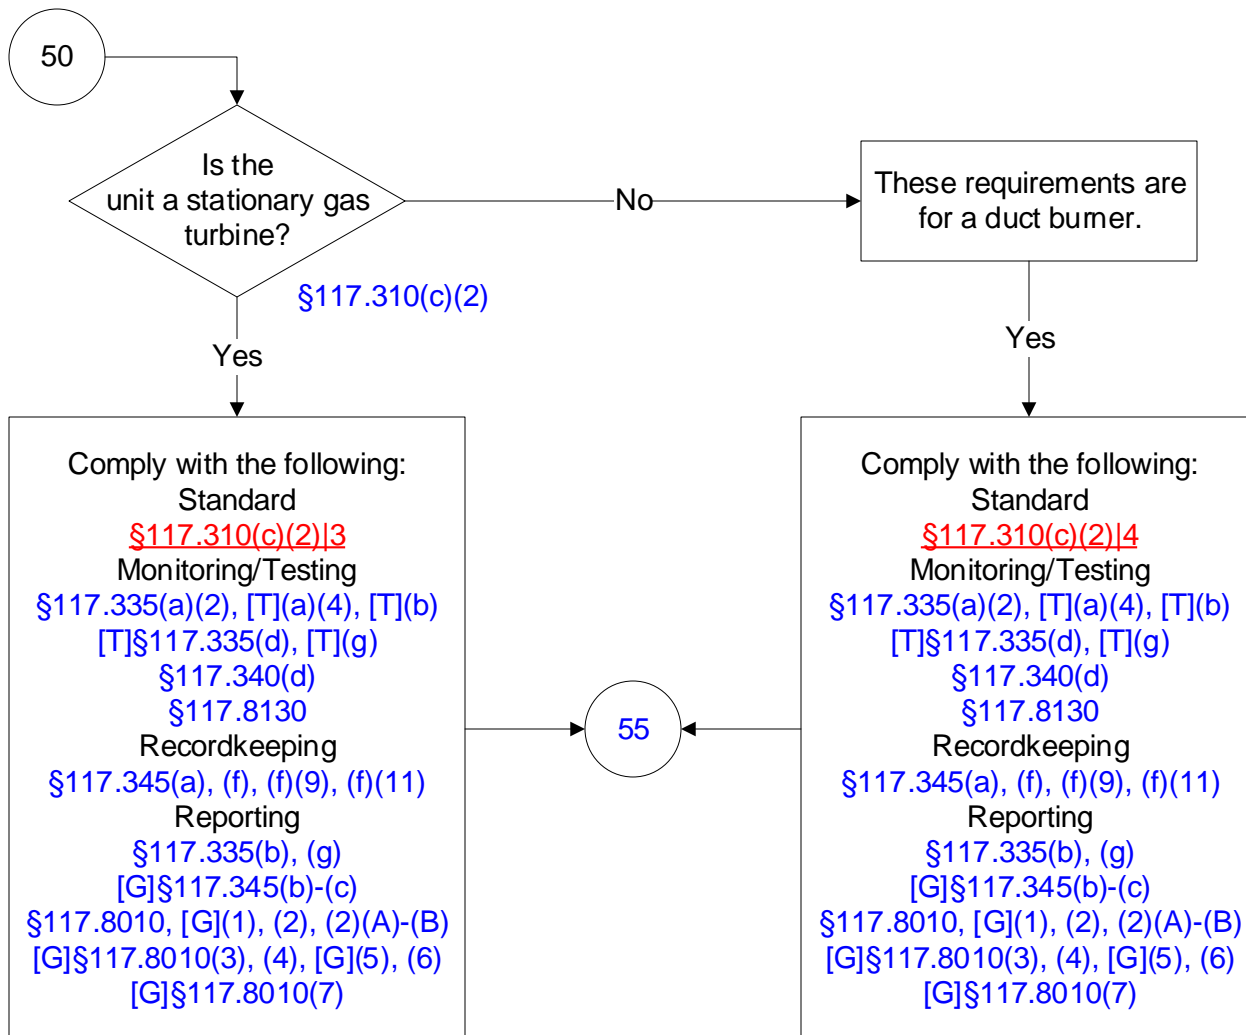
50

Is the unit a stationary gas turbine?

§117.310(c)(2)

No

These requirements are for a duct burner.

Yes

Yes

Comply with the following:
Standard
§117.310(c)(2)|3
Monitoring/Testing
§117.335(a)(2), [T](a)(4), [T](b)
[T]§117.335(d), [T](g)
§117.340(d)
§117.8130
Recordkeeping
§117.345(a), (f), (f)(9), (f)(11)
Reporting
§117.335(b), (g)
[G]§117.345(b)-(c)
§117.8010, [G](1), (2), (2)(A)-(B)
[G]§117.8010(3), (4), [G](5), (6)
[G]§117.8010(7)

55

Comply with the following:
Standard
§117.310(c)(2)|4
Monitoring/Testing
§117.335(a)(2), [T](a)(4), [T](b)
[T]§117.335(d), [T](g)
§117.340(d)
§117.8130
Recordkeeping
§117.345(a), (f), (f)(9), (f)(11)
Reporting
§117.335(b), (g)
[G]§117.345(b)-(c)
§117.8010, [G](1), (2), (2)(A)-(B)
[G]§117.8010(3), (4), [G](5), (6)
[G]§117.8010(7)